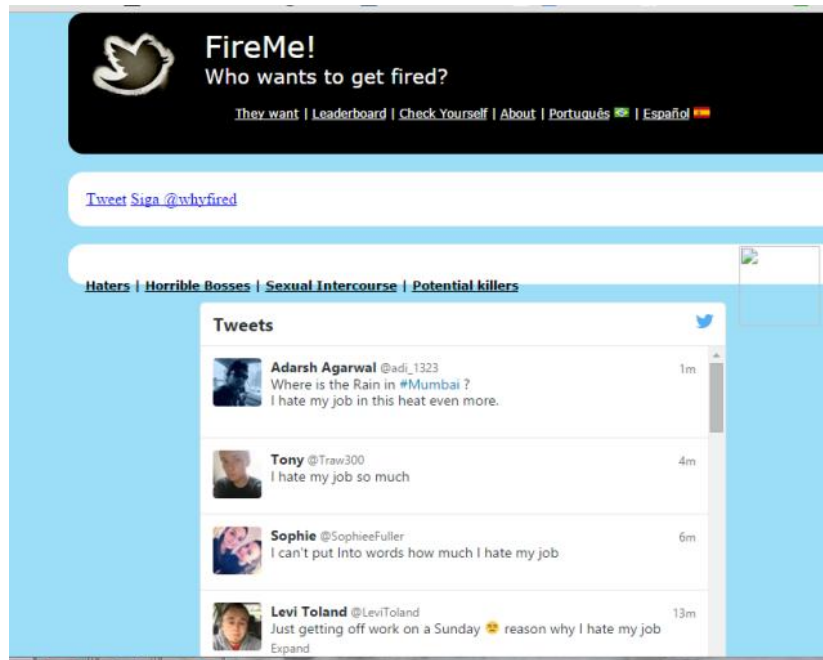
FireMe!
Who wants to get fired?

They want | Leaderboard | Check Yourself | About | Português | Español

Tweet Siga @whyfired

Haters | Horrible Bosses | Sexual Intercourse | Potential killers

Tweets

Adarsh Agarwal @adi_1323 1m
Where is the Rain in #Mumbai ?
I hate my job in this heat even more.

Tony @Traw300 4m
I hate my job so much

Sophie @SophieeFuller 6m
I can't put Into words how much I hate my job

Levi Toland @LeviToland 13m
Just getting off work on a Sunday 😒 reason why I hate my job
Expand